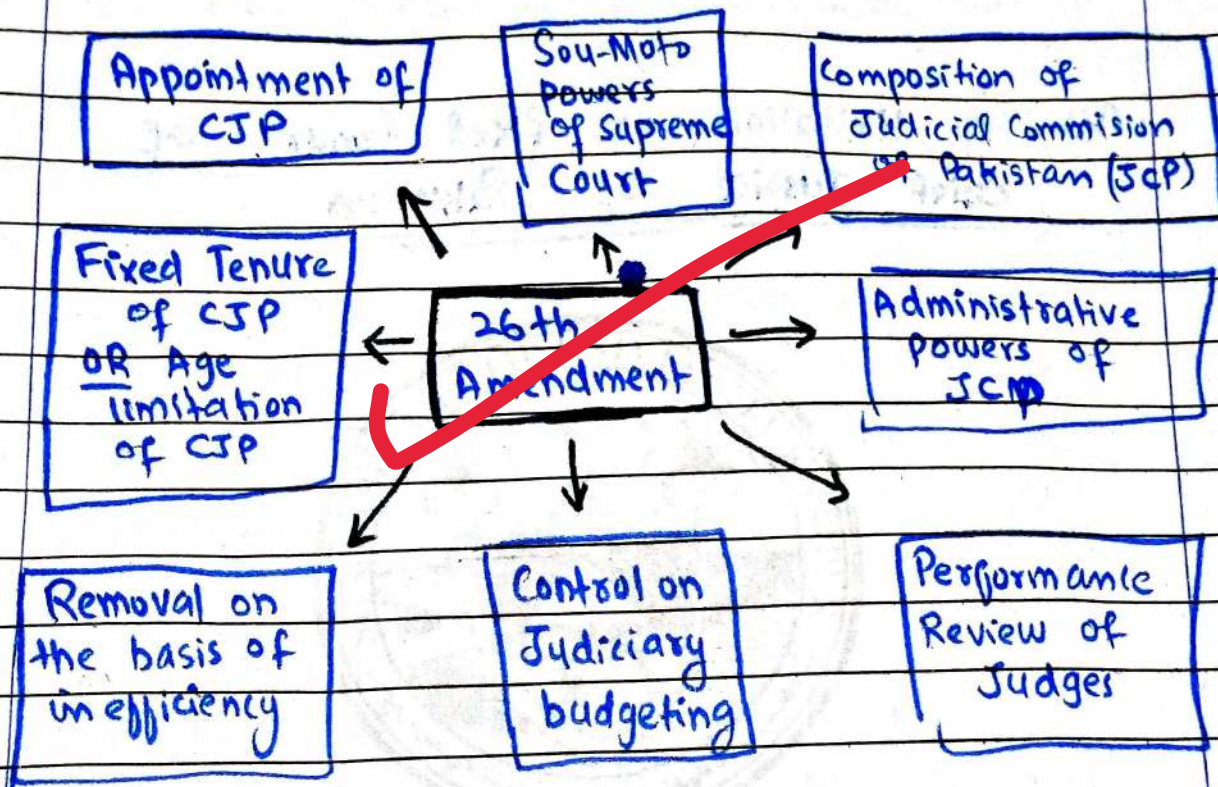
Appointment of CJP

Sou-Moto powers of Supreme Court

Composition of Judicial Commision of Pakistan (JCP)

Fixed Tenure of CJP OR Age limitation of CJP

26th Amendment

Administrative powers of JCP

Removal on the basis of inefficiency

Control on Judiciary budgeting

Performance Review of Judges